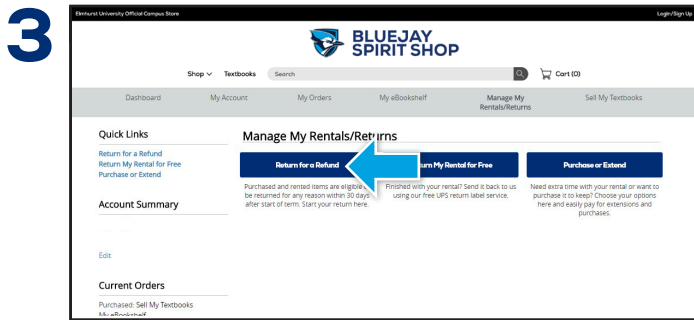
3

Elmhurst University Official Campus Store

Login/Sign Up

BLUEJAY SPIRIT SHOP

Shop ∨ Textbooks Search

Cart (0)

Dashboard My Account My Orders My eBookshelf Manage My Rentals/Returns Sell My Textbooks

Quick Links

Return for a Refund
Return My Rental for Free
Purchase or Extend

Account Summary

Edit

Current Orders

Purchased: Sell My Textbooks
My eBookshelf

Manage My Rentals/Returns

Return for a Refund

Purchased and rented items are eligible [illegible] be returned for any reason within 30 days after start of term. Start your return here.

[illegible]urn My Rental for Free

Finished with your rental? Send it back to us using our free UPS return label service.

Purchase or Extend

Need extra time with your rental or want to purchase it to keep? Choose your options here and easily pay for extensions and purchases.